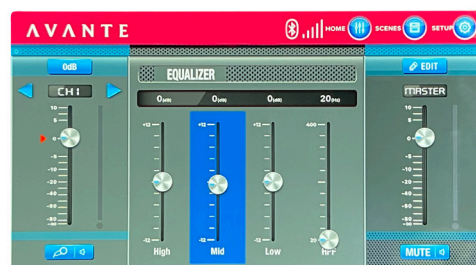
AVANTE

HOME SCENES SETUP

0dB

CH1

10
5
0
-5
-10
-15
-20
-30
-40
-60
-80

EQUALIZER

0(dB) 0(dB) 0(dB) 20(Hz)

+12 +12 +12 400

-12 -12 -12 20

High Mid Low HPF

EDIT

MASTER

10
5
0
-5
-10
-15
-20
-30
-40
-60
-80

MUTE